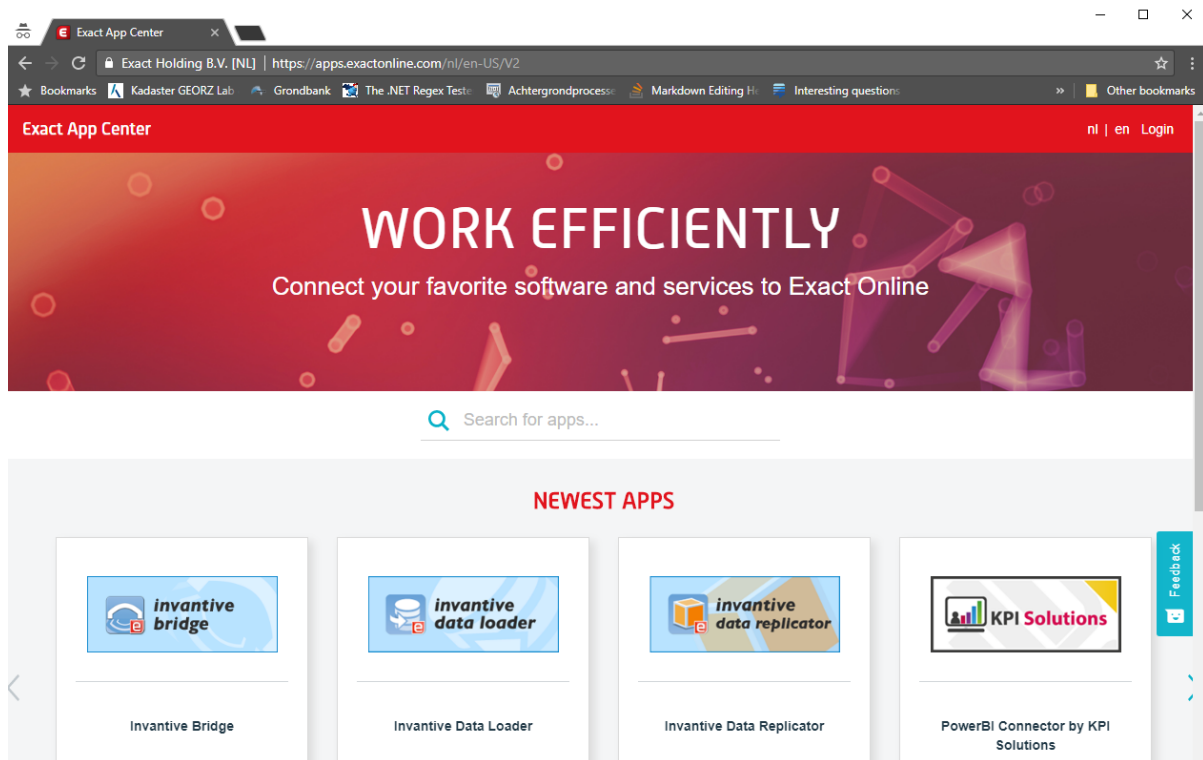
Exact App Center

Exact Holding B.V. [NL] | https://apps.exactonline.com/nl/en-US/V2

Bookmarks Kadaster GEORZ Lab Grondbank The .NET Regex Teste Achtergrondprocesse Markdown Editing He Interesting questions » Other bookmarks

Exact App Center

nl | en Login

WORK EFFICIENTLY

Connect your favorite software and services to Exact Online

Search for apps...

NEWEST APPS

invantive bridge

Invantive Bridge

invantive data loader

Invantive Data Loader

invantive data replicator

Invantive Data Replicator

KPI Solutions

PowerBI Connector by KPI Solutions

Feedback